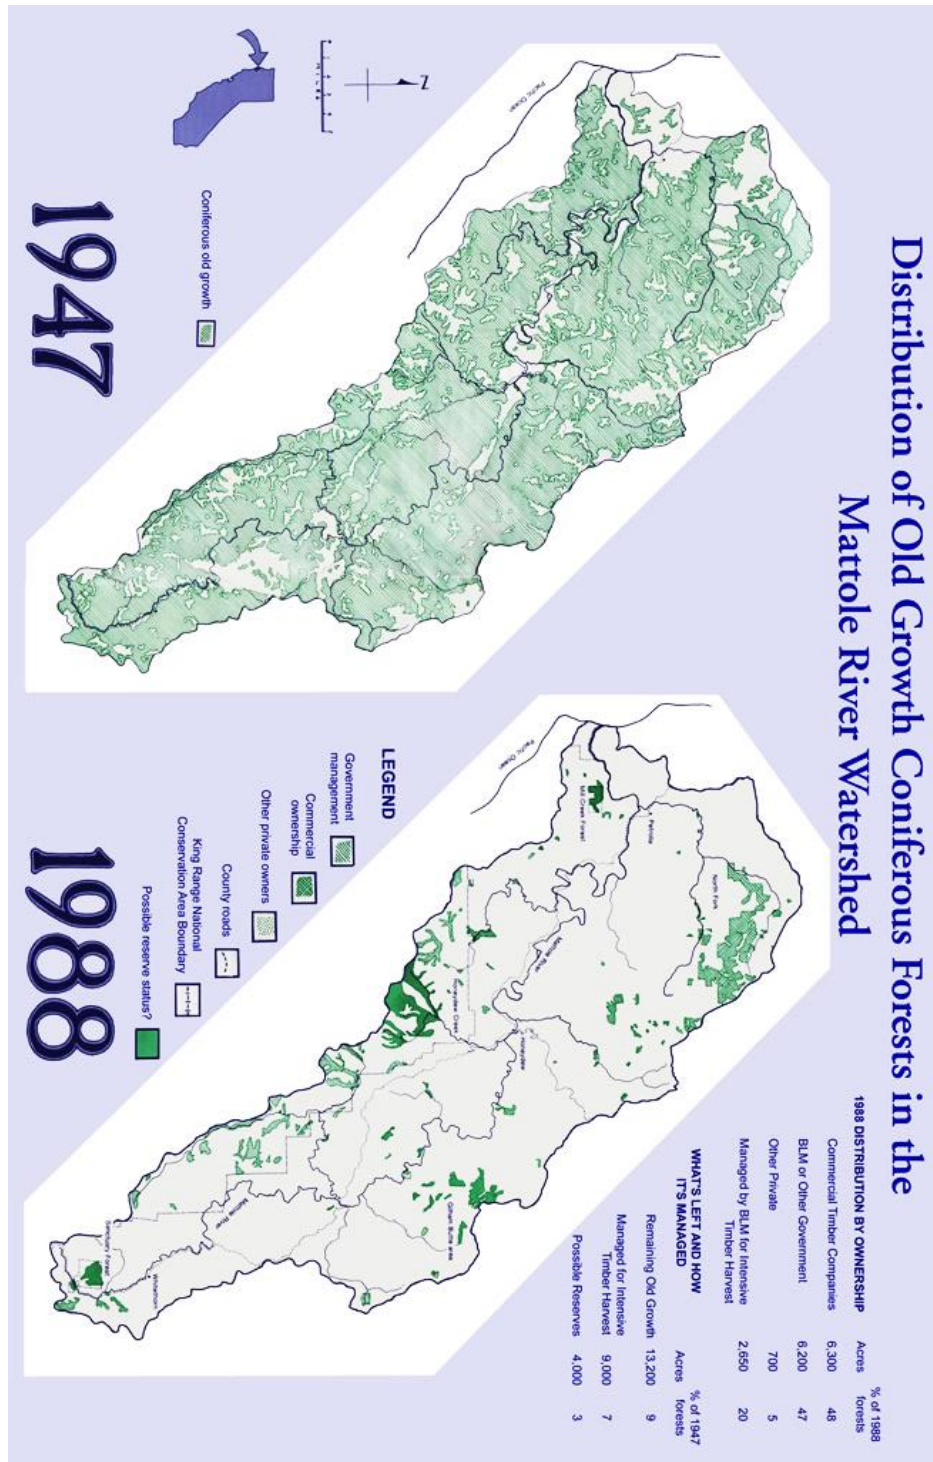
Distribution of Old Growth Coniferous Forests in the Mattole River Watershed

1947

N

Coniferous old growth

Pacific Ocean

1988

LEGEND

Government management

Commercial ownership

Other private owners

County roads

King Range National Conservation Area Boundary

Possible reserve status?

Mill Creek Forest

North Fork

Petrolia

Mattole River

Honeydew Creek

Honeydew

Gilham Butte area

Mattole River

Sanctuary Forest

Whitethorn

Pacific Ocean

1988 DISTRIBUTION BY OWNERSHIP

| | Acres | % of 1988 forests |
|---|---|---|
| Commercial Timber Companies | 6,300 | 48 |
| BLM or Other Government | 6,200 | 47 |
| Other Private | 700 | 5 |
| Managed by BLM for Intensive Timber Harvest | 2,650 | 20 |

WHAT'S LEFT AND HOW IT'S MANAGED

| | Acres | % of 1947 forests |
|---|---|---|
| Remaining Old Growth | 13,200 | 9 |
| Managed for Intensive Timber Harvest | 9,000 | 7 |
| Possible Reserves | 4,000 | 3 |